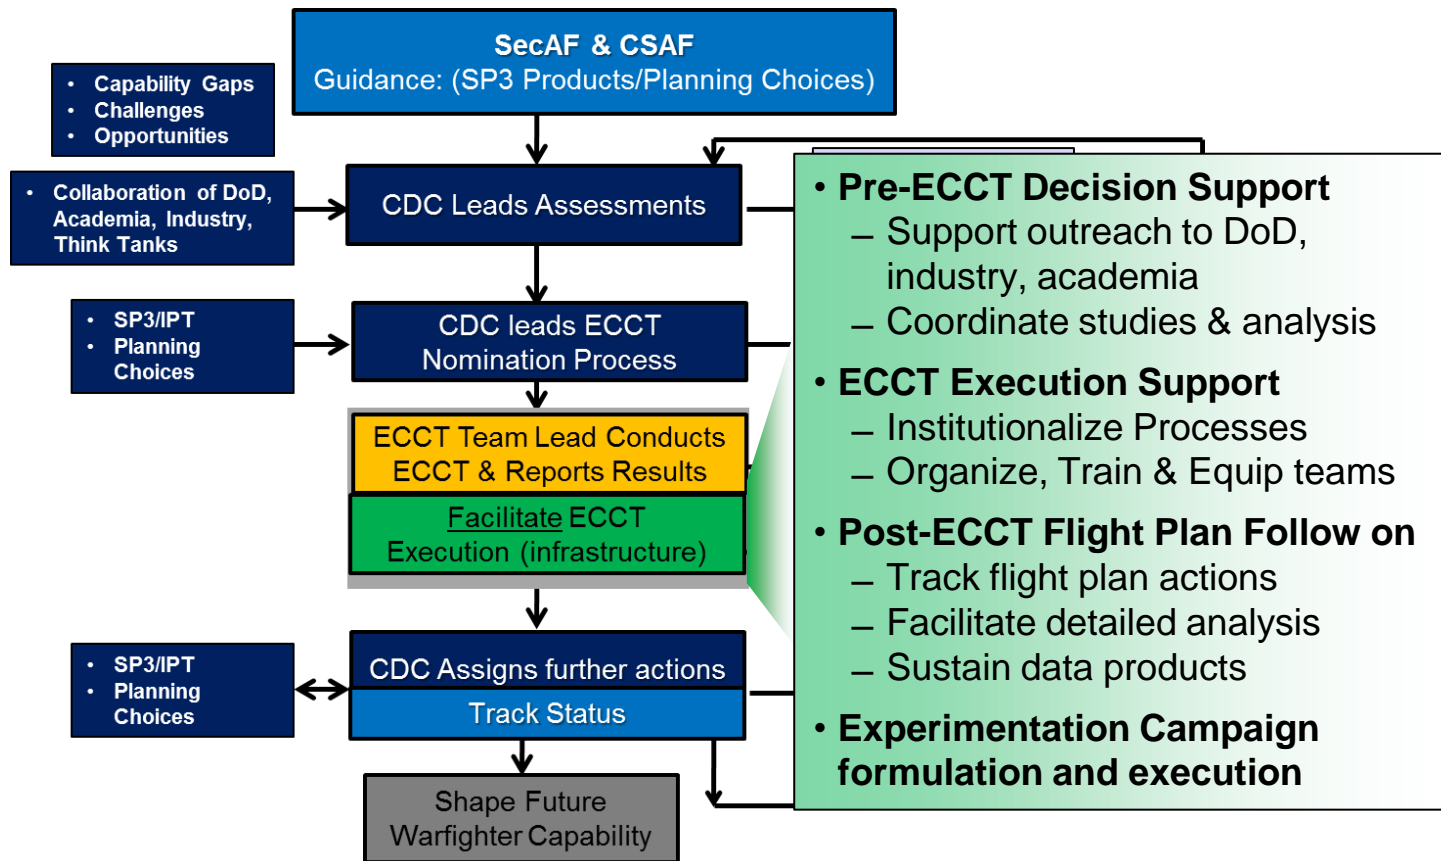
SecAF & CSAF
Guidance: (SP3 Products/Planning Choices)

• Capability Gaps
• Challenges
• Opportunities

• Collaboration of DoD, Academia, Industry, Think Tanks

CDC Leads Assessments

• SP3/IPT
• Planning Choices

CDC leads ECCT Nomination Process

ECCT Team Lead Conducts ECCT & Reports Results

Facilitate ECCT Execution (infrastructure)

• SP3/IPT
• Planning Choices

CDC Assigns further actions

Track Status

Shape Future Warfighter Capability

• Pre-ECCT Decision Support
– Support outreach to DoD, industry, academia
– Coordinate studies & analysis

• ECCT Execution Support
– Institutionalize Processes
– Organize, Train & Equip teams

• Post-ECCT Flight Plan Follow on
– Track flight plan actions
– Facilitate detailed analysis
– Sustain data products

• Experimentation Campaign formulation and execution